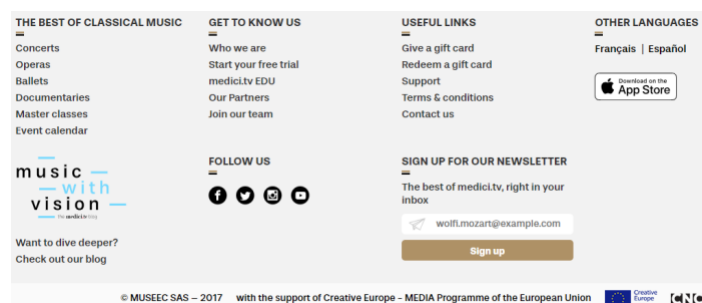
THE BEST OF CLASSICAL MUSIC

Concerts
Operas
Ballets
Documentaries
Master classes
Event calendar

GET TO KNOW US

Who we are
Start your free trial
medici.tv EDU
Our Partners
Join our team

USEFUL LINKS

Give a gift card
Redeem a gift card
Support
Terms & conditions
Contact us

OTHER LANGUAGES

Français | Español

Download on the App Store

music with vision
the medici.tv blog

Want to dive deeper?
Check out our blog

FOLLOW US

SIGN UP FOR OUR NEWSLETTER

The best of medici.tv, right in your inbox

wolfi.mozart@example.com

Sign up

© MUSEEC SAS – 2017 with the support of Creative Europe - MEDIA Programme of the European Union

Creative Europe

CNC